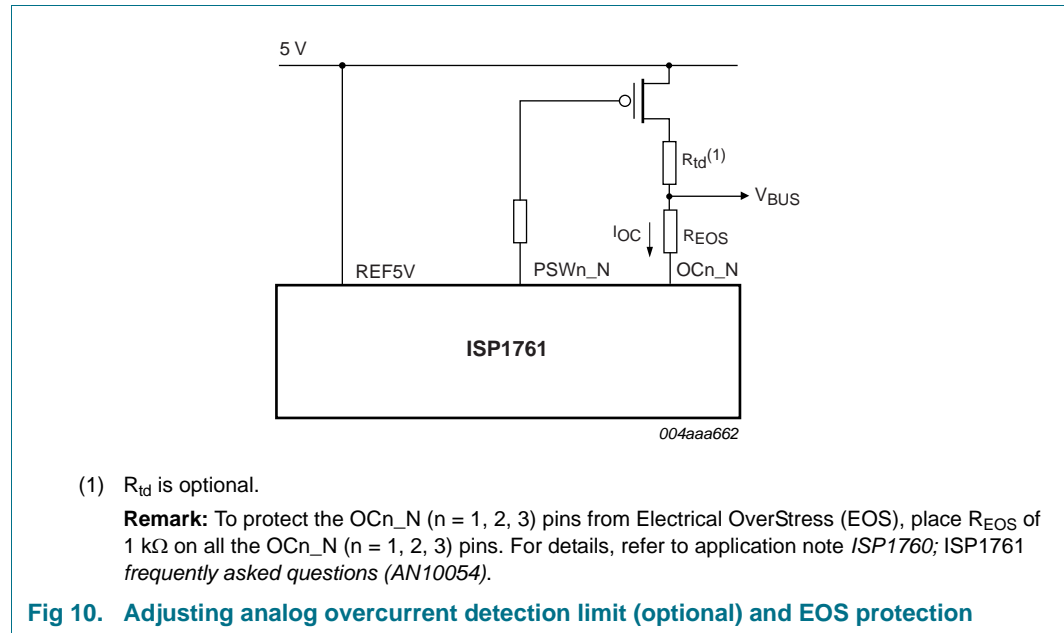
5 V

$R_{td}^{(1)}$

$V_{BUS}$

$I_{OC}$

$R_{EOS}$

REF5V

PSWn_N

OCn_N

ISP1761

004aaa662

(1) $R_{td}$ is optional.

**Remark:** To protect the OCn_N (n = 1, 2, 3) pins from Electrical OverStress (EOS), place $R_{EOS}$ of 1 k$\Omega$ on all the OCn_N (n = 1, 2, 3) pins. For details, refer to application note *ISP1760;* ISP1761 *frequently asked questions (AN10054)*.

**Fig 10. Adjusting analog overcurrent detection limit (optional) and EOS protection**